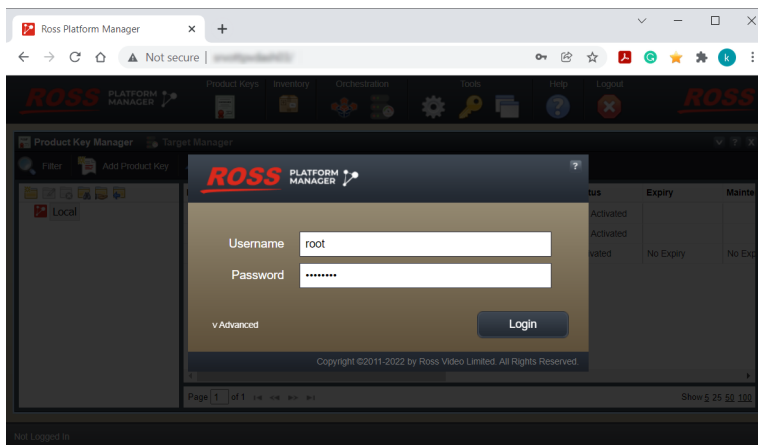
Ross Platform Manager ×  +

← → C ⌂ ▲ Not secure | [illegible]

ROSS PLATFORM MANAGER

Product Keys  Inventory  Orchestration  Tools  Help  Logout

ROSS

Product Key Manager  Target Manager

Filter  Add Product Key

Local

tus  Expiry  Mainte

Activated

Activated

vated  No Expiry  No Exp

ROSS PLATFORM MANAGER

?

Username  root

Password  ••••••••

v Advanced

Login

Copyright ©2011-2022 by Ross Video Limited. All Rights Reserved.

Page 1 of 1

Show 5 25 50 100

Not Logged In